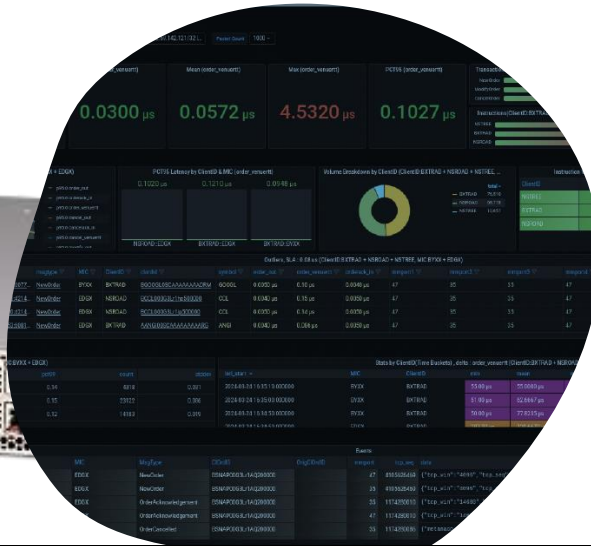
Packet Count 1000

Mean (order_vs_sent)

Max (order_vs_sent)

P9X% (order_vs_sent)

0.0300 µs

0.0572 µs

4.5320 µs

0.1027 µs

P99% Latency by ClientID & MIC (order_vs_sent)

0.1020 µs

0.1210 µs

0.0948 µs

NSROAD::EDGX

BXTRAD::EDGX

BXTRAD::BYXX

Volume Breakdown by ClientID (BXTRAD + NSROAD + NSTREE ...

BXTRAD

NSROAD

NSTREE

MsgType

MIC

ClientID

symbol

NewOrder

BYXX

BXTRAD

GOOGL

NewOrder

EDGX

NSROAD

CCL

NewOrder

EDGX

BXTRAD

CCL

NewOrder

EDGX

BXTRAD

ANGI

Stats by ClientID(Time Buckets), delta : order_vs_sent

MIC

ClientID

BYXX

BXTRAD

BYXX

BXTRAD

BYXX

BXTRAD

Events

MIC

MsgType

ClOrdID

OrigClOrdID

EDGX

NewOrder

EDGX

NewOrder

EDGX

OrderAcknowledgement

EDGX

OrderAcknowledgement

EDGX

OrderCancelled